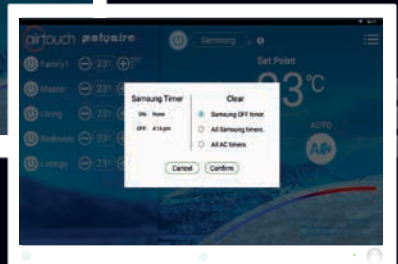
airtouch polyaire

Samsung

Set Point

23°C

Family1 23°

Master 23°

Living 23°

Bedroom 23°

Lounge 23°

AUTO

Samsung Timer

ON None

OFF 4:14 pm

Clear

Samsung OFF timer.

All Samsung timers.

All AC timers.

Cancel

Confirm